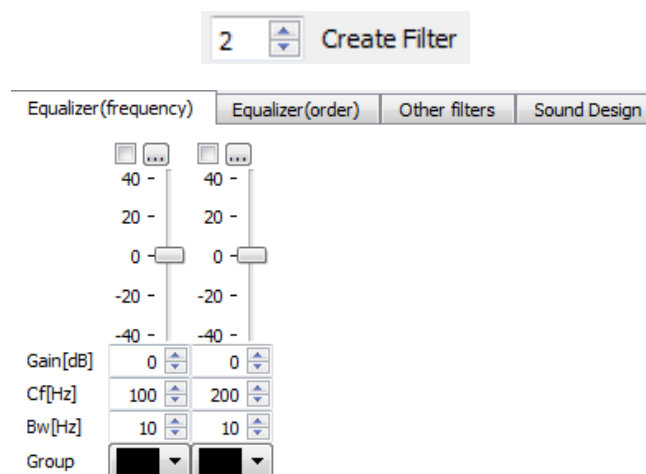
2 Create Filter

Equalizer(frequency) Equalizer(order) Other filters Sound Design

...
40 -
20 -
0 -
-20 -
-40 -

...
40 -
20 -
0 -
-20 -
-40 -

| Gain[dB] | 0 | 0 |
|---|---|---|
| Cf[Hz] | 100 | 200 |
| Bw[Hz] | 10 | 10 |
| Group | | |